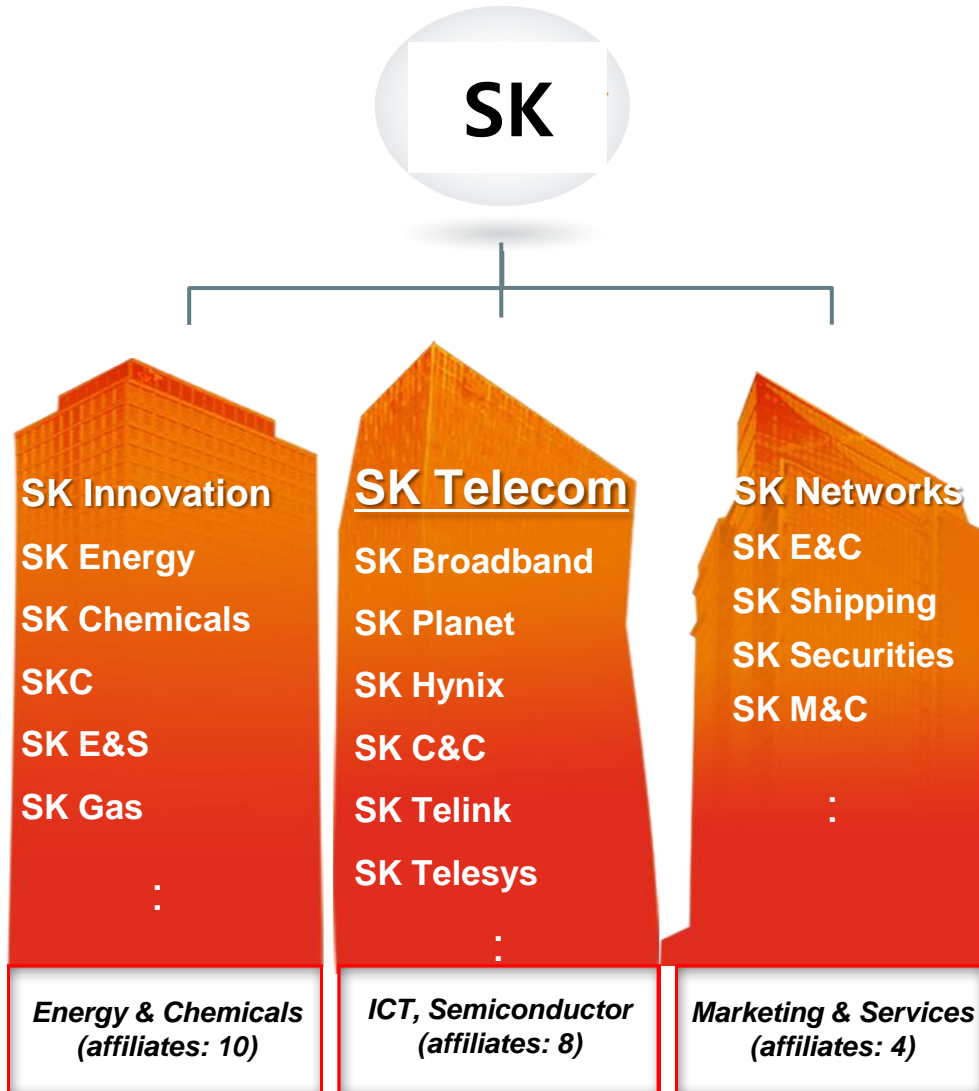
SK

SK Innovation
SK Energy
SK Chemicals
SKC
SK E&S
SK Gas
:

Energy & Chemicals
(affiliates: 10)

SK Telecom
SK Broadband
SK Planet
SK Hynix
SK C&C
SK Telink
SK Telesys
:

ICT, Semiconductor
(affiliates: 8)

SK Networks
SK E&C
SK Shipping
SK Securities
SK M&C
:

Marketing & Services
(affiliates: 4)